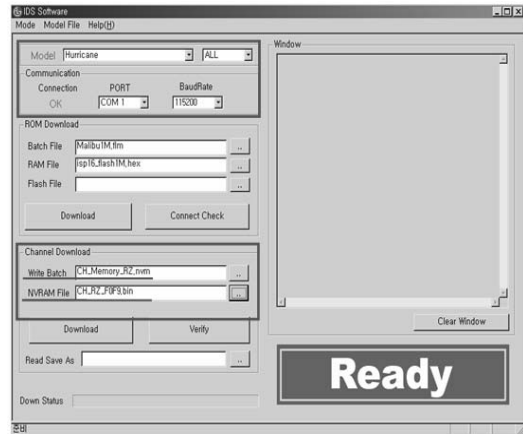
IDS Software
Mode Model File Help(H)

Model Hurricane ALL
Communication
Connection PORT BaudRate
OK COM 1 115200

ROM Download
Batch File Malibu1M.flm ..
RAM File isp16_flash1M.hex ..
Flash File ..
Download Connect Check

Channel Download
Write Batch CH_Memory_RZ.nvm ..
NVRAM File CH_RZ_F0F9.bin ..
Download Verify
Read Save As ..

Down Status

Window

Clear Window

Ready

준비